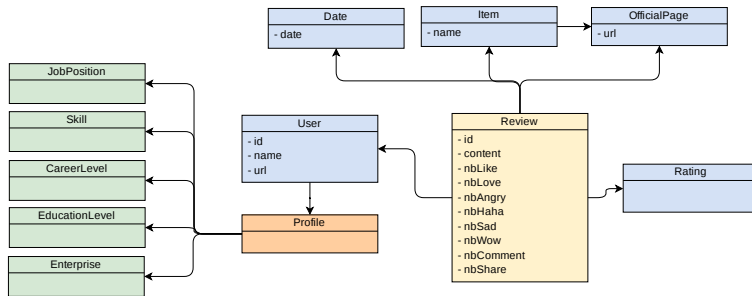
Date
- date

Item
- name

OfficialPage
- url

JobPosition

Skill

CareerLevel

EducationLevel

Enterprise

User
- id
- name
- url

Profile

Review
- id
- content
- nbLike
- nbLove
- nbAngry
- nbHaha
- nbSad
- nbWow
- nbComment
- nbShare

Rating